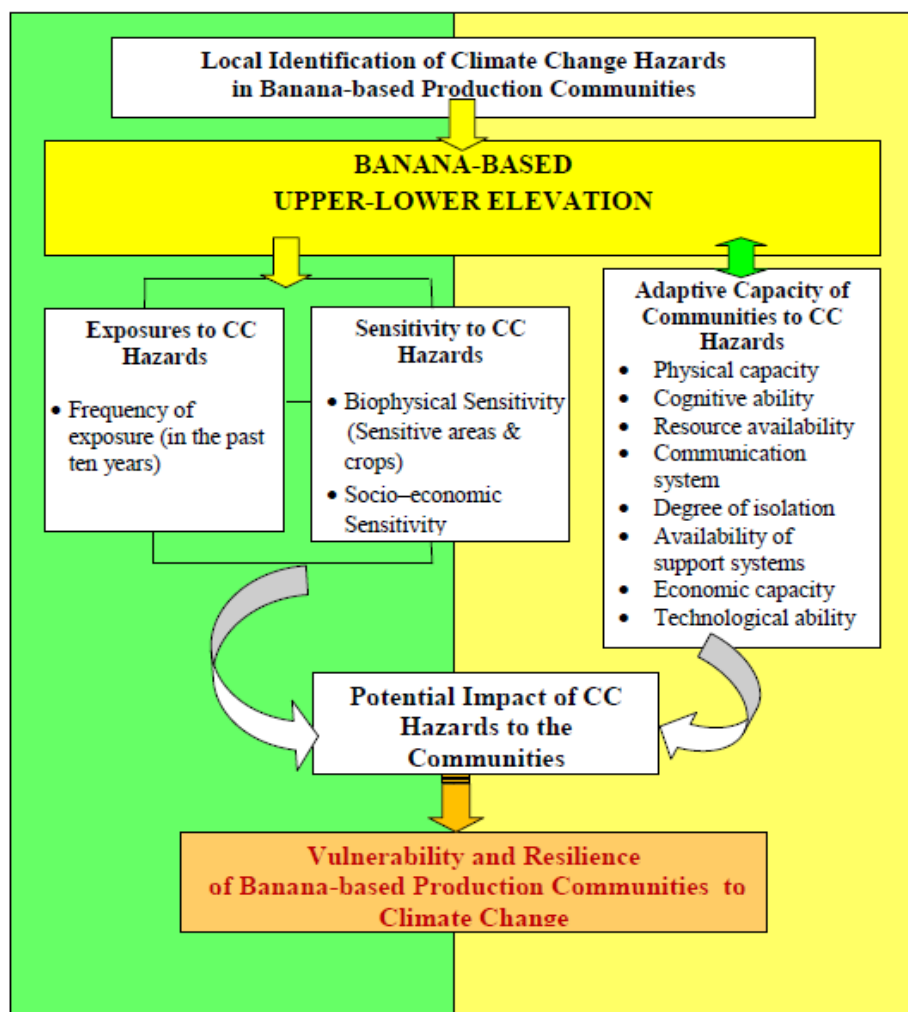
Local Identification of Climate Change Hazards in Banana-based Production Communities

BANANA-BASED UPPER-LOWER ELEVATION

Exposures to CC Hazards

- Frequency of exposure (in the past ten years)

Sensitivity to CC Hazards

- Biophysical Sensitivity (Sensitive areas & crops)
- Socio–economic Sensitivity

Adaptive Capacity of Communities to CC Hazards

- Physical capacity
- Cognitive ability
- Resource availability
- Communication system
- Degree of isolation
- Availability of support systems
- Economic capacity
- Technological ability

Potential Impact of CC Hazards to the Communities

Vulnerability and Resilience of Banana-based Production Communities to Climate Change